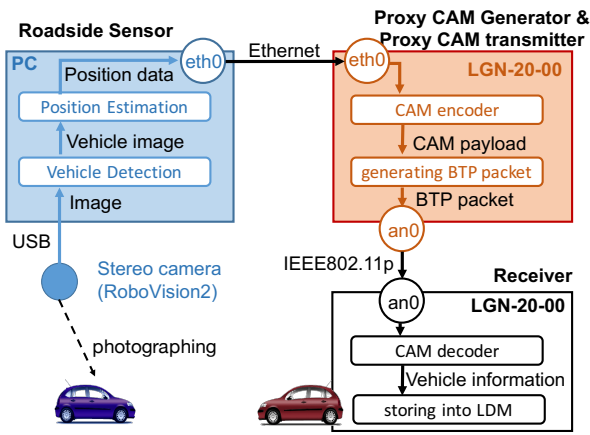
Roadside Sensor

PC

eth0

Position data

Position Estimation

Vehicle image

Vehicle Detection

Image

USB

Stereo camera (RoboVision2)

photographing

Ethernet

Proxy CAM Generator & Proxy CAM transmitter

eth0

LGN-20-00

CAM encoder

CAM payload

generating BTP packet

BTP packet

an0

IEEE802.11p

Receiver

an0

LGN-20-00

CAM decoder

Vehicle information

storing into LDM